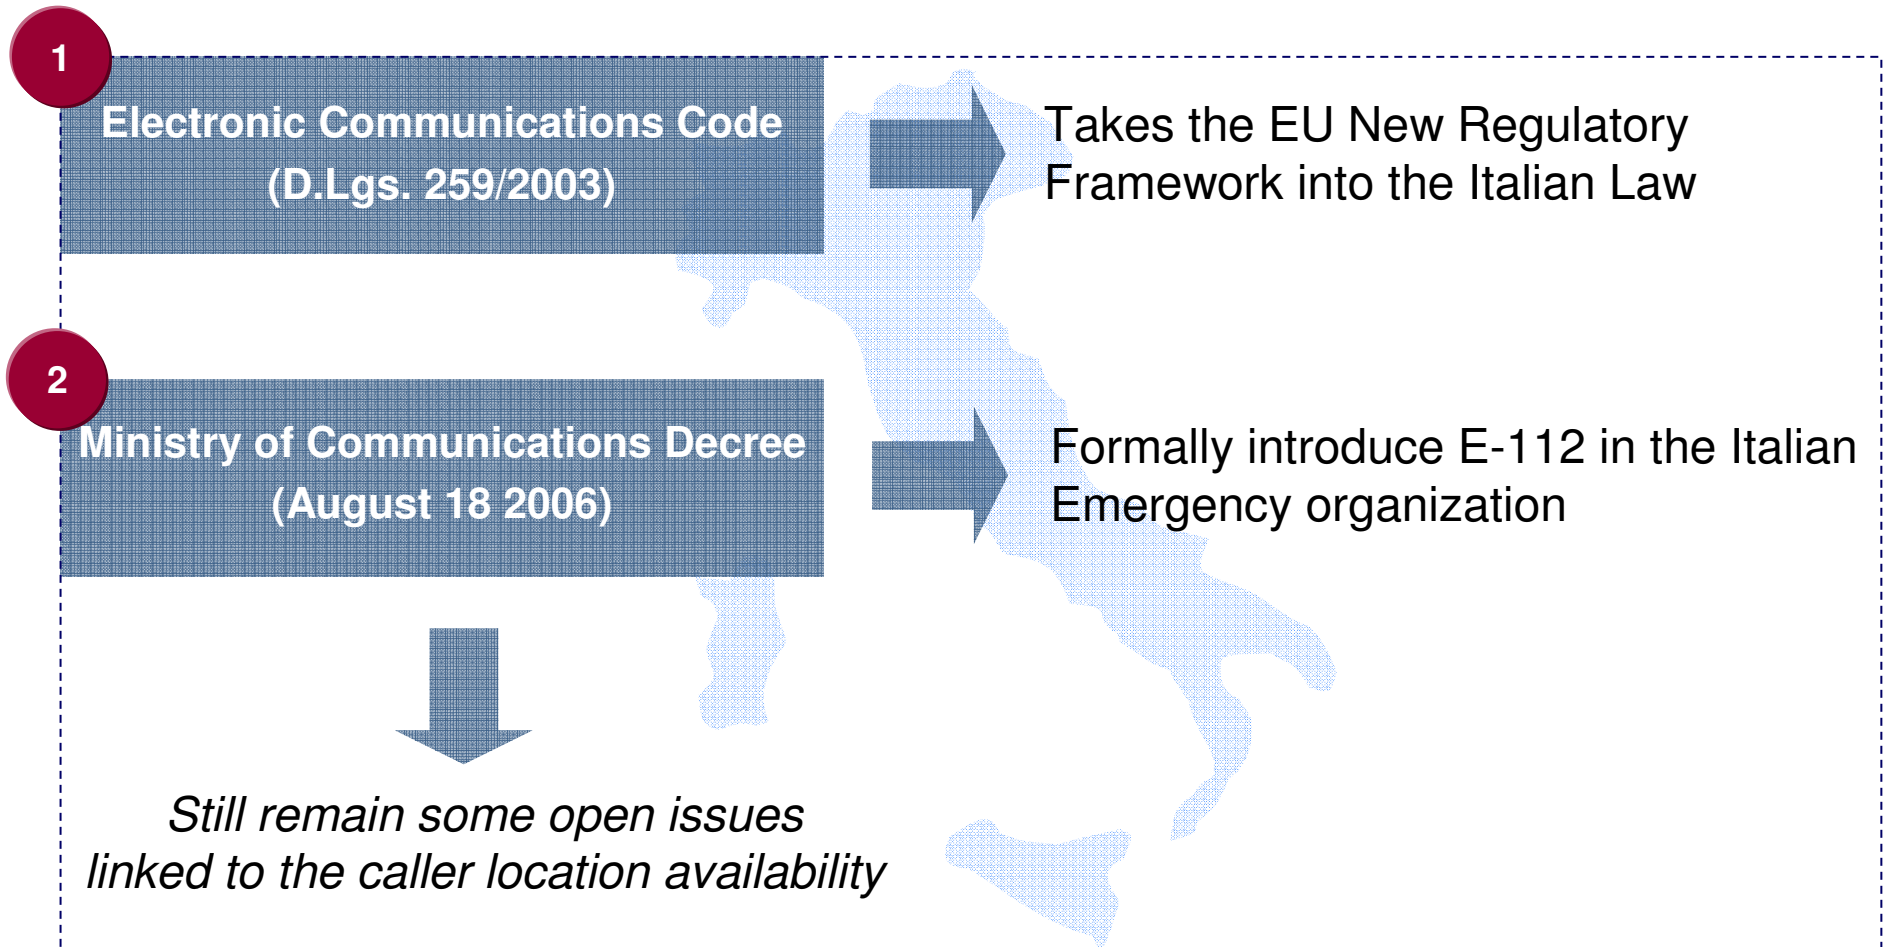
1

Electronic Communications Code
(D.Lgs. 259/2003)

Takes the EU New Regulatory Framework into the Italian Law

2

Ministry of Communications Decree
(August 18 2006)

Formally introduce E-112 in the Italian Emergency organization

*Still remain some open issues linked to the caller location availability*